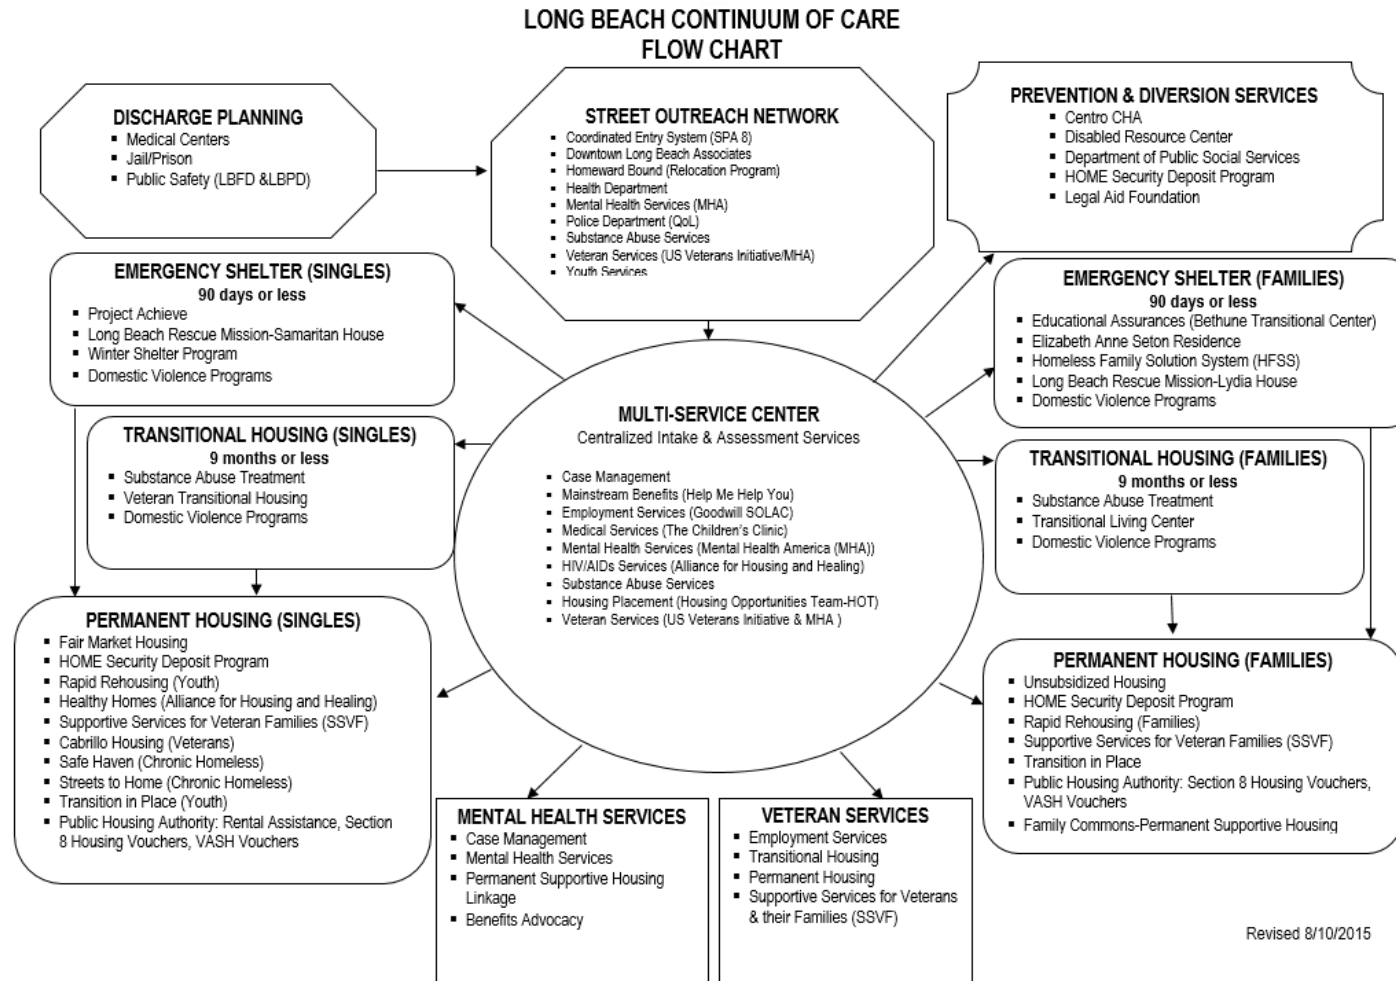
LONG BEACH CONTINUUM OF CARE
FLOW CHART

DISCHARGE PLANNING
- Medical Centers
- Jail/Prison
- Public Safety (LBFD &LBPD)

STREET OUTREACH NETWORK
- Coordinated Entry System (SPA 8)
- Downtown Long Beach Associates
- Homeward Bound (Relocation Program)
- Health Department
- Mental Health Services (MHA)
- Police Department (QoL)
- Substance Abuse Services
- Veteran Services (US Veterans Initiative/MHA)
- Youth Services

PREVENTION & DIVERSION SERVICES
- Centro CHA
- Disabled Resource Center
- Department of Public Social Services
- HOME Security Deposit Program
- Legal Aid Foundation

EMERGENCY SHELTER (SINGLES)
90 days or less
- Project Achieve
- Long Beach Rescue Mission-Samaritan House
- Winter Shelter Program
- Domestic Violence Programs

EMERGENCY SHELTER (FAMILIES)
90 days or less
- Educational Assurances (Bethune Transitional Center)
- Elizabeth Anne Seton Residence
- Homeless Family Solution System (HFSS)
- Long Beach Rescue Mission-Lydia House
- Domestic Violence Programs

TRANSITIONAL HOUSING (SINGLES)
9 months or less
- Substance Abuse Treatment
- Veteran Transitional Housing
- Domestic Violence Programs

MULTI-SERVICE CENTER
Centralized Intake & Assessment Services
- Case Management
- Mainstream Benefits (Help Me Help You)
- Employment Services (Goodwill SOLAC)
- Medical Services (The Children's Clinic)
- Mental Health Services (Mental Health America (MHA))
- HIV/AIDs Services (Alliance for Housing and Healing)
- Substance Abuse Services
- Housing Placement (Housing Opportunities Team-HOT)
- Veteran Services (US Veterans Initiative & MHA )

TRANSITIONAL HOUSING (FAMILIES)
9 months or less
- Substance Abuse Treatment
- Transitional Living Center
- Domestic Violence Programs

PERMANENT HOUSING (SINGLES)
- Fair Market Housing
- HOME Security Deposit Program
- Rapid Rehousing (Youth)
- Healthy Homes (Alliance for Housing and Healing)
- Supportive Services for Veteran Families (SSVF)
- Cabrillo Housing (Veterans)
- Safe Haven (Chronic Homeless)
- Streets to Home (Chronic Homeless)
- Transition in Place (Youth)
- Public Housing Authority: Rental Assistance, Section 8 Housing Vouchers, VASH Vouchers

PERMANENT HOUSING (FAMILIES)
- Unsubsidized Housing
- HOME Security Deposit Program
- Rapid Rehousing (Families)
- Supportive Services for Veteran Families (SSVF)
- Transition in Place
- Public Housing Authority: Section 8 Housing Vouchers, VASH Vouchers
- Family Commons-Permanent Supportive Housing

MENTAL HEALTH SERVICES
- Case Management
- Mental Health Services
- Permanent Supportive Housing Linkage
- Benefits Advocacy

VETERAN SERVICES
- Employment Services
- Transitional Housing
- Permanent Housing
- Supportive Services for Veterans & their Families (SSVF)

Revised 8/10/2015